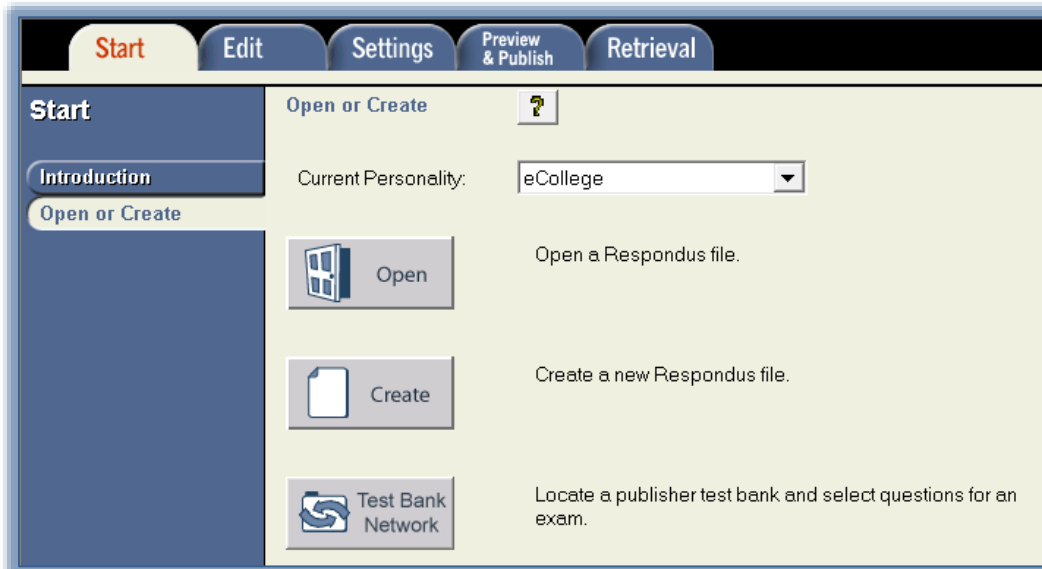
Start Edit Settings Preview & Publish Retrieval

Start

Introduction

Open or Create

Open or Create ?

Current Personality: eCollege

Open

Open a Respondus file.

Create

Create a new Respondus file.

Test Bank Network

Locate a publisher test bank and select questions for an exam.